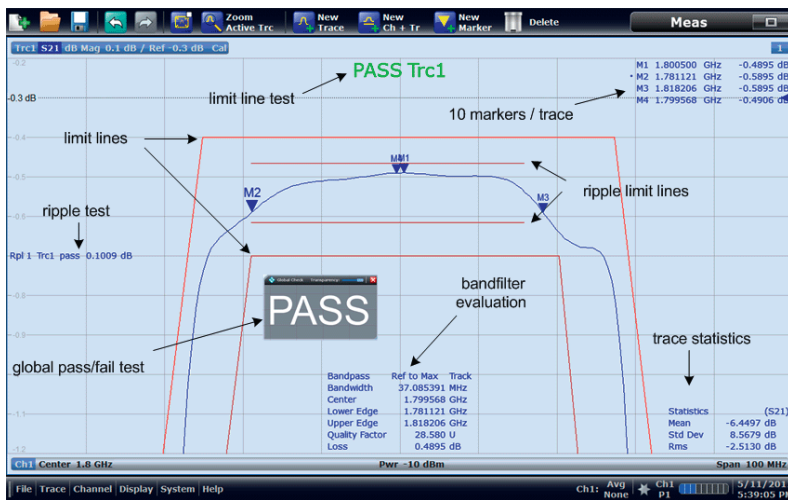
Zoom Active Trc
New Trace
New Ch + Tr
New Marker
Delete
Meas

Trc1 S21 dB Mag 0.1 dB / Ref -0.3 dB Cal

1

-0.2
-0.3 dB
-0.4
-0.5
-0.6
-0.7
-0.8
-0.9
-1
-1.1
-1.2

PASS Trc1

limit line test

M1 1.800500 GHz -0.4895 dB
M2 1.781121 GHz -0.5895 dB
M3 1.818206 GHz -0.5895 dB
M4 1.799568 GHz -0.4906 dB

10 markers / trace

limit lines

M4M1

M2

M3

ripple limit lines

ripple test

Rpl 1 Trc1 pass 0.1009 dB

Global Check Transparency

PASS

bandfilter evaluation

global pass/fail test

trace statistics

| Bandpass | Ref to Max | Track |
|---|---|---|
| Bandwidth | 37.085391 MHz | |
| Center | 1.799568 GHz | |
| Lower Edge | 1.781121 GHz | |
| Upper Edge | 1.818206 GHz | |
| Quality Factor | 28.580 U | |
| Loss | 0.4895 dB | |

| Statistics | (S21) |
|---|---|
| Mean | -6.4497 dB |
| Std Dev | 8.5679 dB |
| Rms | -2.5130 dB |

Ch1 Center 1.8 GHz
Pwr -10 dBm
Span 100 MHz

File Trace Channel Display System Help
Ch1: Avg None
Ch1 P1
5/11/201
5:39:05 P